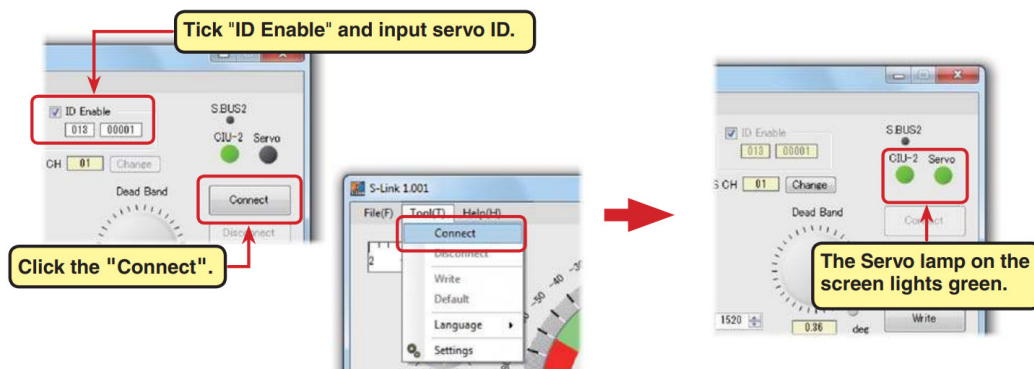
Tick "ID Enable" and input servo ID.

ID Enable
013 00001
S.BUS2
CIU-2 Servo
CH 01 Change
Dead Band
Connect
Disconnect

Click the "Connect".

S-Link 1.001
File(F) Tool(T) Help(H)
Connect
Disconnect
Write
Default
Language
Settings

ID Enable
013 00001
S.BUS2
CIU-2 Servo
S CH 01 Change
Dead Band
Connect
1520
0.36 deg
Write

The Servo lamp on the screen lights green.